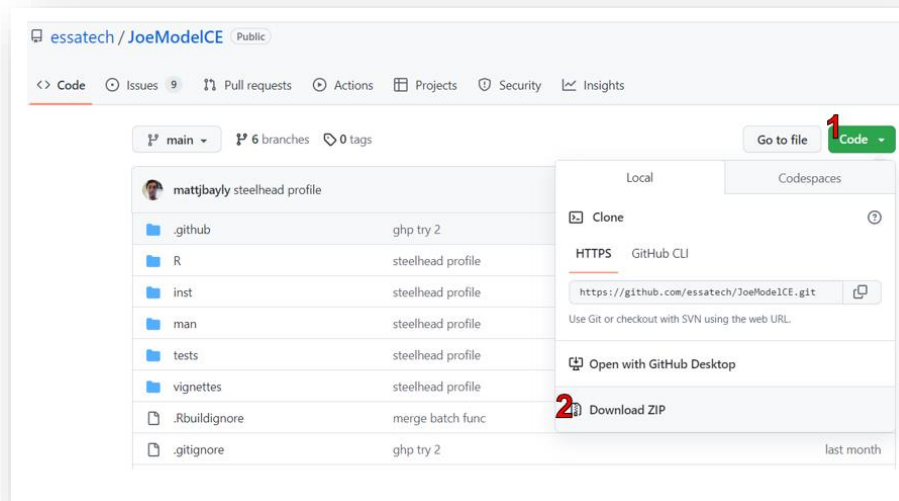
essatech / JoeModelCE Public

Code Issues 9 Pull requests Actions Projects Security Insights

main 6 branches 0 tags

Go to file 1 Code

mattjbayly steelhead profile

| | |
|---|---|
| .github | ghp try 2 |
| R | steelhead profile |
| inst | steelhead profile |
| man | steelhead profile |
| tests | steelhead profile |
| vignettes | steelhead profile |
| .Rbuildignore | merge batch func |
| .gitignore | ghp try 2 |

last month

Local Codespaces

Clone

HTTPS GitHub CLI

https://github.com/essatech/JoeModelCE.git

Use Git or checkout with SVN using the web URL.

Open with GitHub Desktop

2 Download ZIP